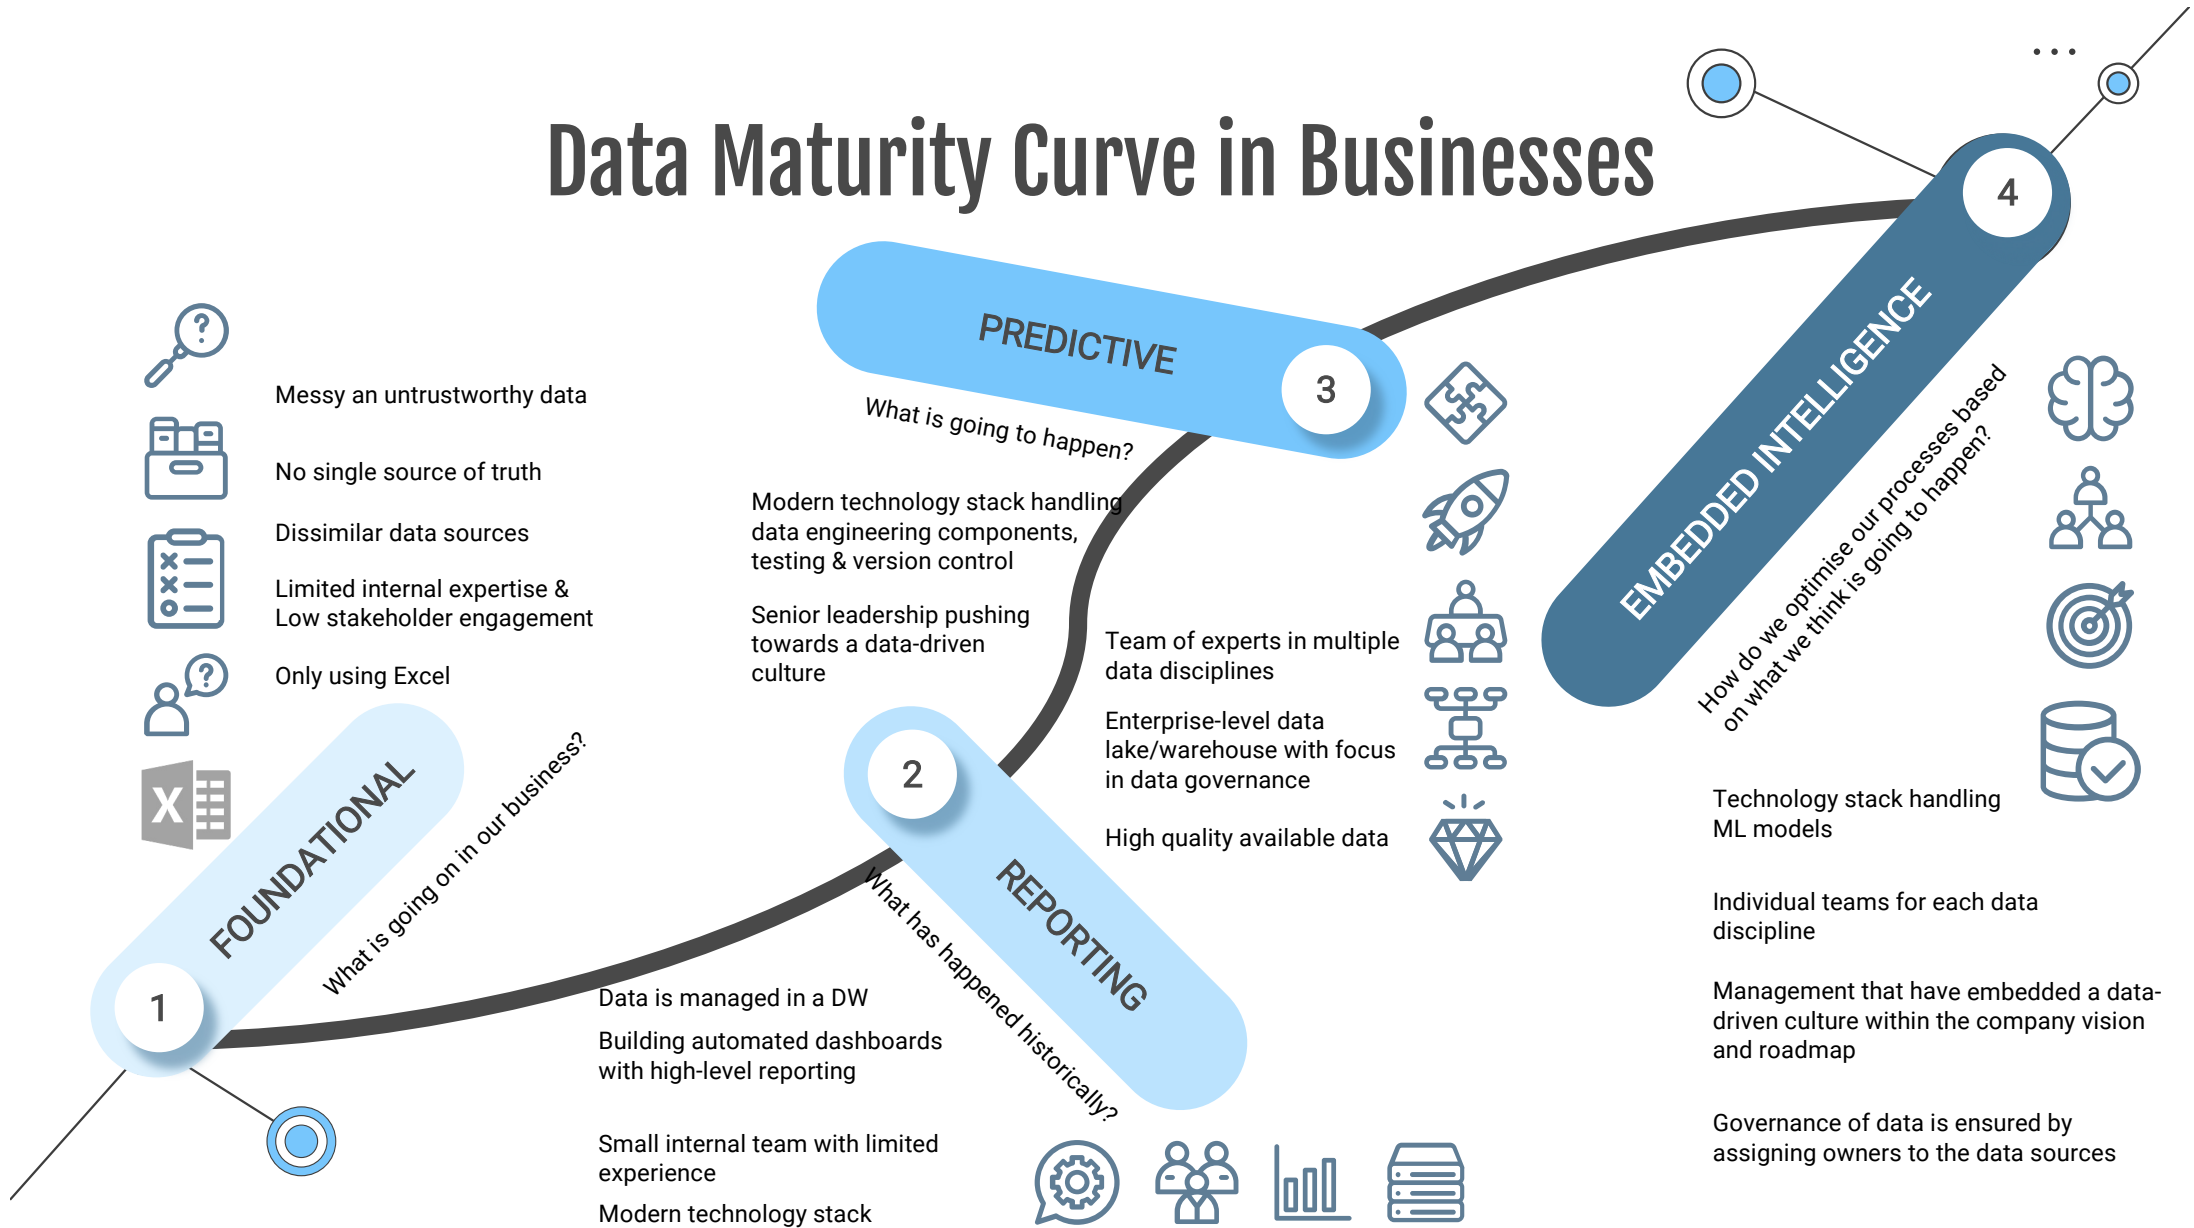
Data Maturity Curve in Businesses

1
FOUNDATIONAL
What is going on in our business?

Messy an untrustworthy data

No single source of truth

Dissimilar data sources

Limited internal expertise & Low stakeholder engagement

Only using Excel

X

2
REPORTING
What has happened historically?

Data is managed in a DW

Building automated dashboards with high-level reporting

Small internal team with limited experience

Modern technology stack

PREDICTIVE
3
What is going to happen?

Modern technology stack handling data engineering components, testing & version control

Senior leadership pushing towards a data-driven culture

Team of experts in multiple data disciplines

Enterprise-level data lake/warehouse with focus in data governance

High quality available data

4
EMBEDDED INTELLIGENCE
How do we optimise our processes based on what we think is going to happen?

Technology stack handling ML models

Individual teams for each data discipline

Management that have embedded a data-driven culture within the company vision and roadmap

Governance of data is ensured by assigning owners to the data sources